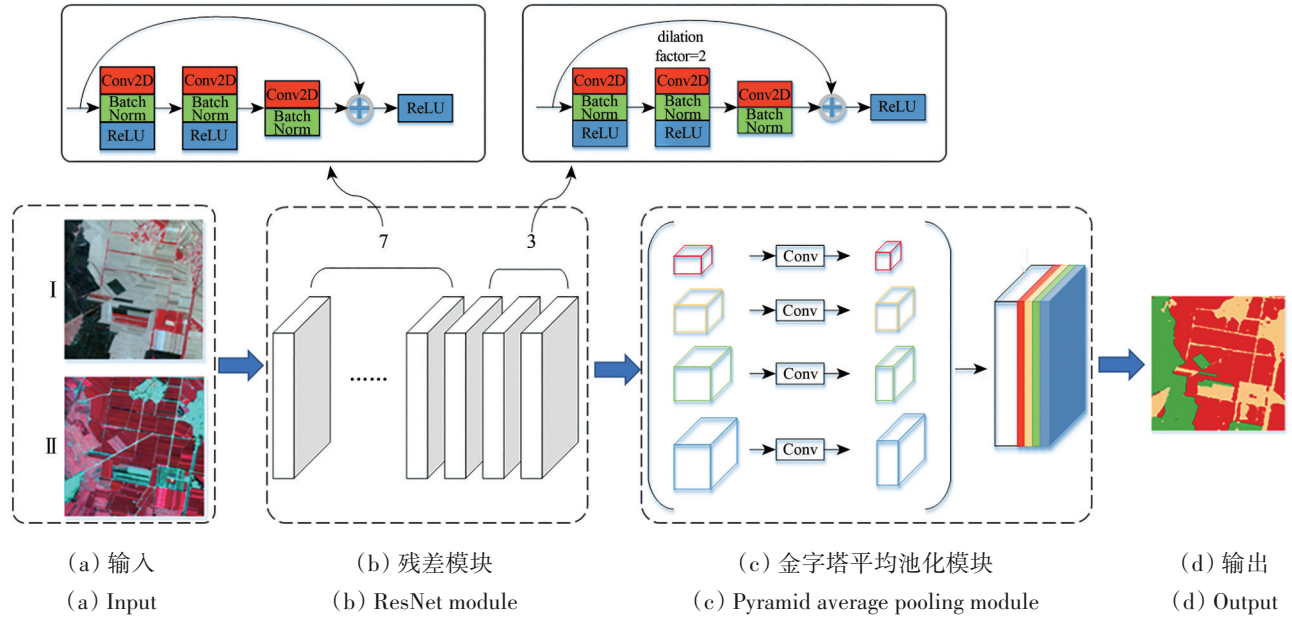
Conv2D
Batch Norm
ReLU
Conv2D
Batch Norm
ReLU
Conv2D
Batch Norm
ReLU

dilation factor=2
Conv2D
Batch Norm
ReLU
Conv2D
Batch Norm
ReLU
Conv2D
Batch Norm
ReLU

Ⅰ
Ⅱ

7
3
......

Conv
Conv
Conv
Conv

（a）输入
（a）Input

（b）残差模块
（b）ResNet module

（c）金字塔平均池化模块
（c）Pyramid average pooling module

（d）输出
（d）Output